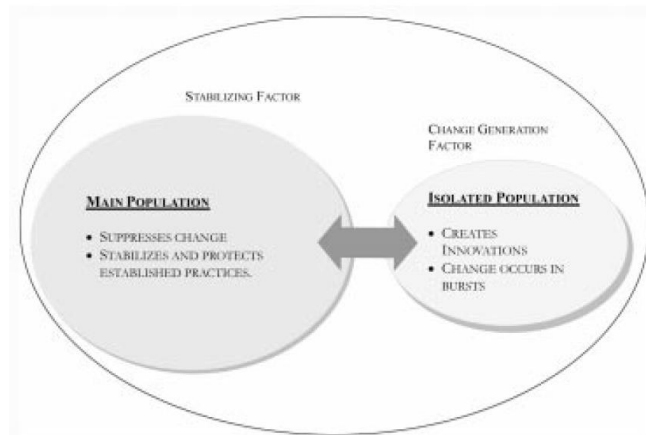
Stabilizing Factor

Change Generation Factor

Main Population

• Suppresses change
• Stabilizes and protects established practices.

Isolated Population

• Creates Innovations
• Change occurs in bursts